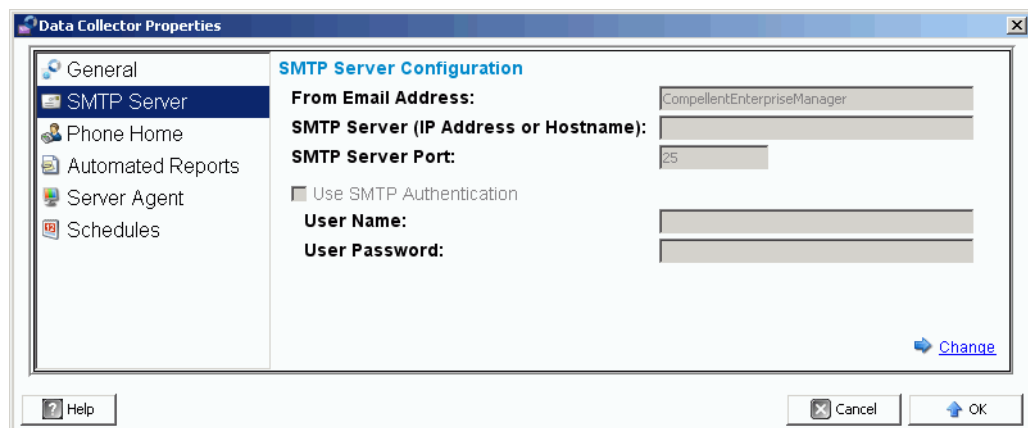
Data Collector Properties

General
SMTP Server
Phone Home
Automated Reports
Server Agent
Schedules

SMTP Server Configuration

From Email Address: CompellentEnterpriseManager

SMTP Server (IP Address or Hostname):

SMTP Server Port: 25

Use SMTP Authentication

User Name:

User Password:

Change

Help

Cancel

OK